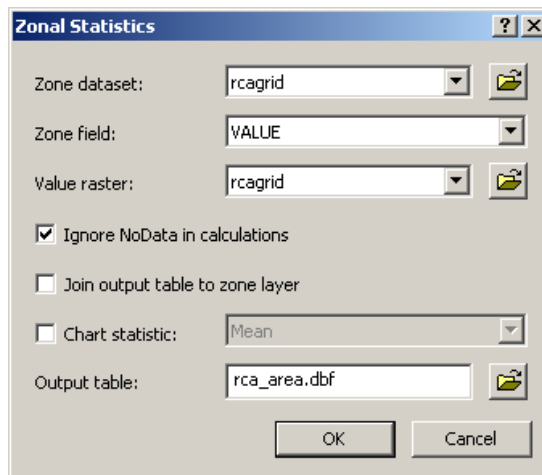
Zonal Statistics

?
X

Zone dataset: rcagrid

Zone field: VALUE

Value raster: rcagrid

Ignore NoData in calculations

Join output table to zone layer

Chart statistic: Mean

Output table: rca_area.dbf

OK

Cancel